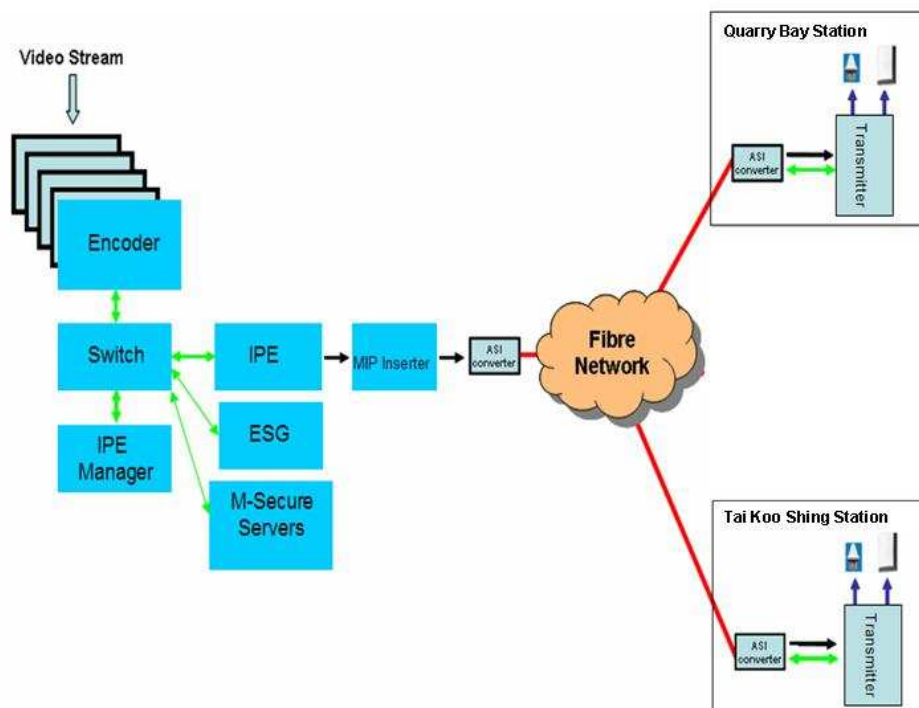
Video Stream

Encoder

Switch

IPE Manager

IPE

ESG

M-Secure Servers

MIP Inserter

ASI converter

Fibre Network

Quarry Bay Station

ASI converter

Transmitter

Tai Koo Shing Station

ASI converter

Transmitter